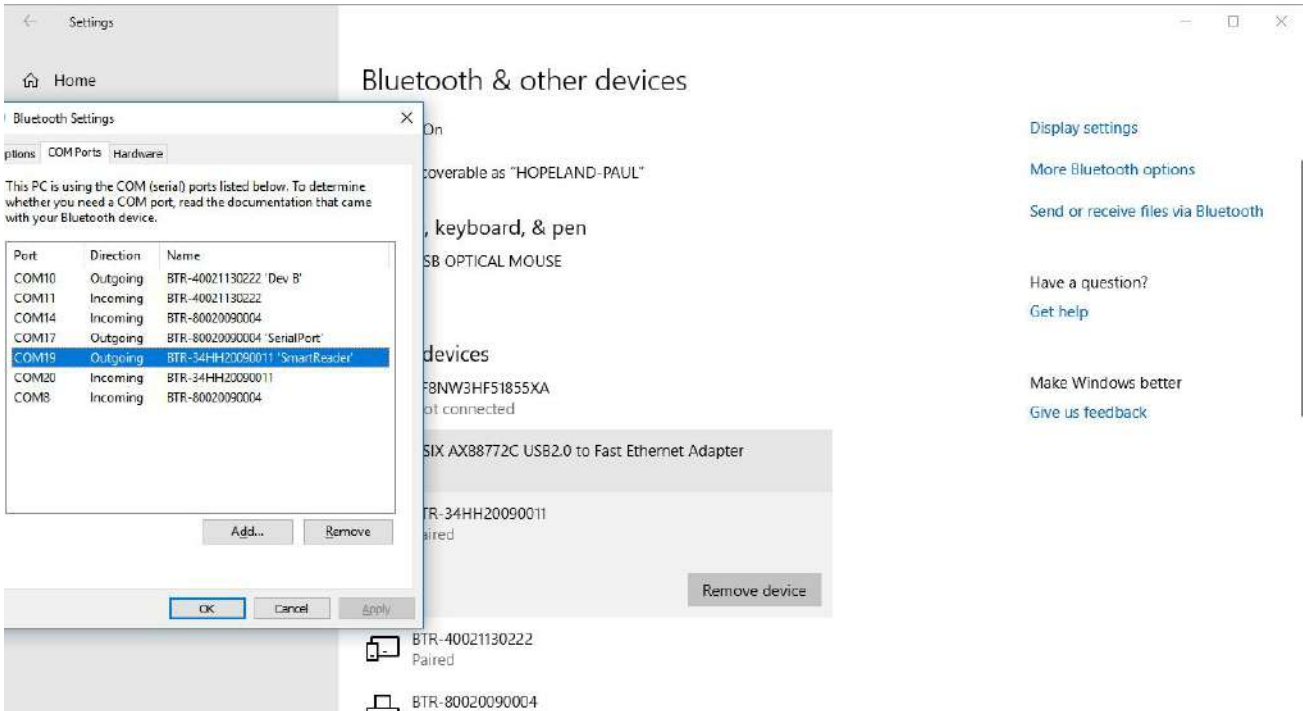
Settings

Home

Bluetooth Settings

ptions COM Ports Hardware

This PC is using the COM (serial) ports listed below. To determine whether you need a COM port, read the documentation that came with your Bluetooth device.

| Port | Direction | Name |
|---|---|---|
| COM10 | Outgoing | BTR-40021130222 'Dev B' |
| COM11 | Incoming | BTR-40021130222 |
| COM14 | Incoming | BTR-80020090004 |
| COM17 | Outgoing | BTR-80020090004 'SerialPort' |
| COM19 | Outgoing | BTR-34HH20090011 'SmartReader' |
| COM20 | Incoming | BTR-34HH20090011 |
| COM8 | Incoming | BTR-80020090004 |

Add... Remove

OK Cancel Apply

Bluetooth & other devices

On

coverable as "HOPELAND-PAUL"

, keyboard, & pen

SB OPTICAL MOUSE

devices

F8NW3HF51855XA
ot connected

SIX AX88772C USB2.0 to Fast Ethernet Adapter

TR-34HH20090011
ired

Remove device

BTR-40021130222
Paired

BTR-80020090004

Display settings

More Bluetooth options

Send or receive files via Bluetooth

Have a question?

Get help

Make Windows better

Give us feedback